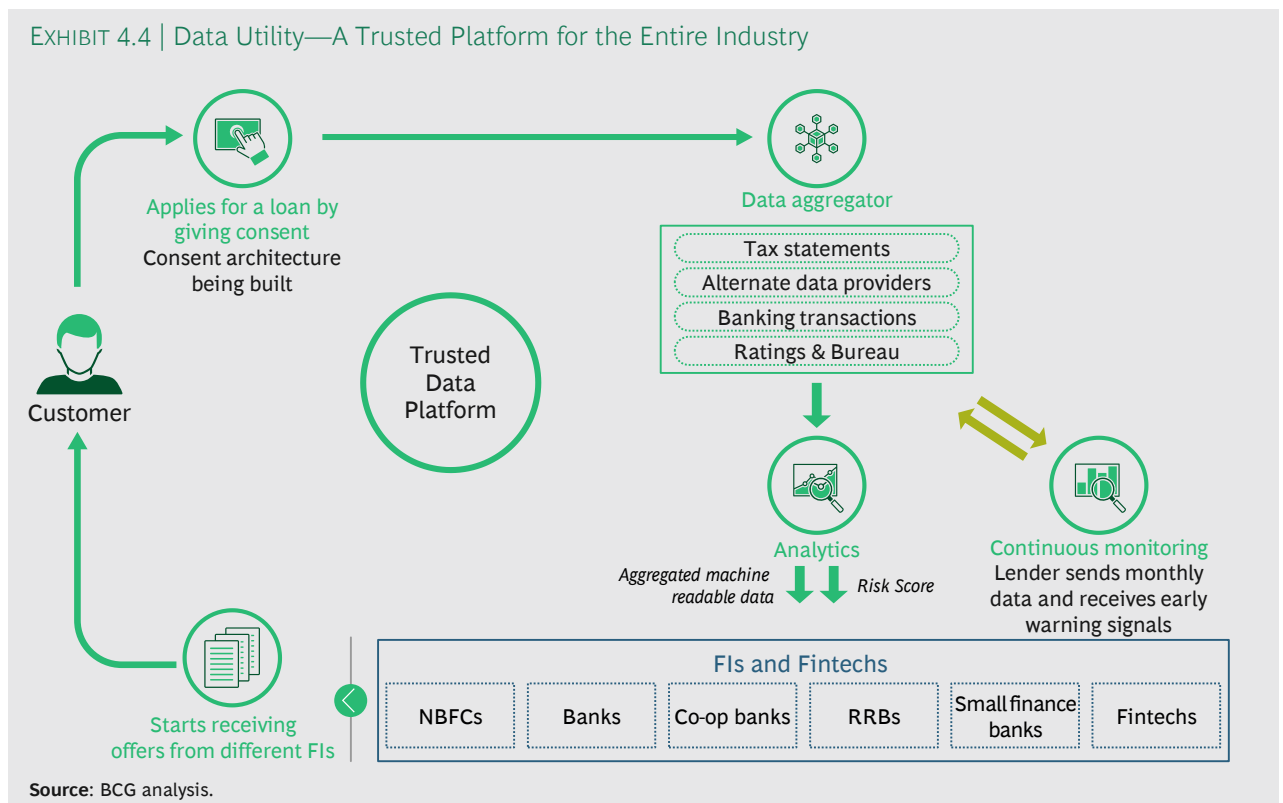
EXHIBIT 4.4 | Data Utility—A Trusted Platform for the Entire Industry

Applies for a loan by giving consent
Consent architecture being built

Data aggregator

Tax statements
Alternate data providers
Banking transactions
Ratings & Bureau

Customer

Trusted Data Platform

Analytics

Aggregated machine readable data

Risk Score

Continuous monitoring
Lender sends monthly data and receives early warning signals

Starts receiving offers from different FIs

FIs and Fintechs

| NBFCs | Banks | Co-op banks | RRBs | Small finance banks | Fintechs |
|---|---|---|---|---|---|

Source: BCG analysis.